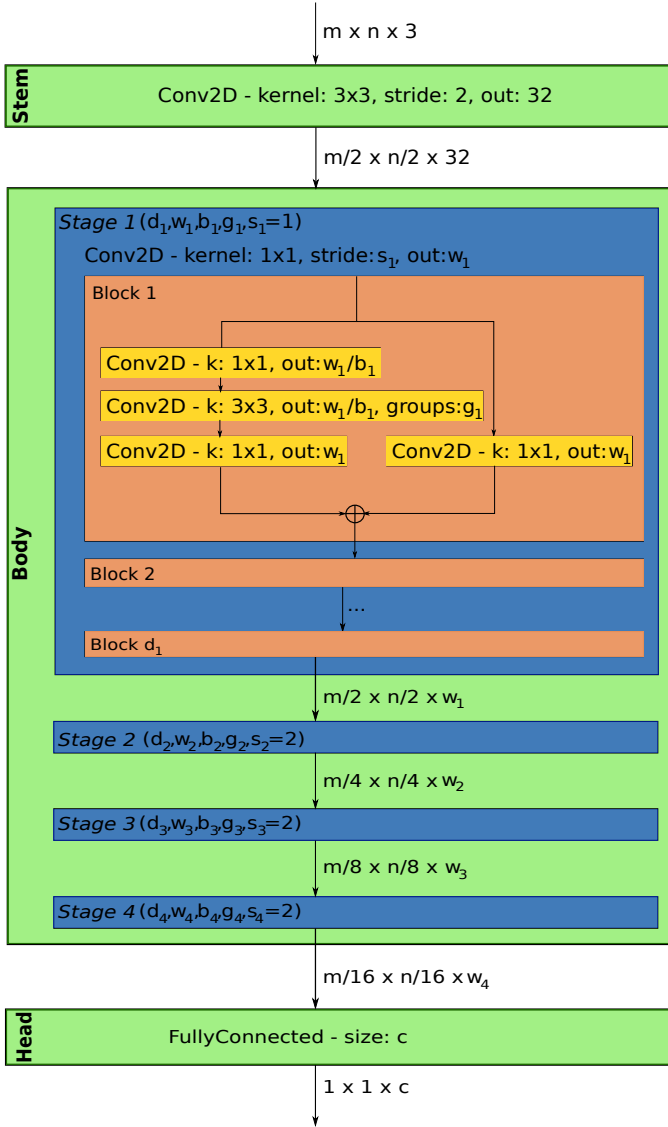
m x n x 3

Stem

Conv2D - kernel: 3x3, stride: 2, out: 32

m/2 x n/2 x 32

Body

*Stage 1* ($d_1$,$w_1$,$b_1$,$g_1$,$s_1$=1)

Conv2D - kernel: 1x1, stride: $s_1$, out: $w_1$

Block 1

Conv2D - k: 1x1, out: $w_1/b_1$

Conv2D - k: 3x3, out: $w_1/b_1$, groups: $g_1$

Conv2D - k: 1x1, out: $w_1$

Conv2D - k: 1x1, out: $w_1$

Block 2

...

Block $d_1$

m/2 x n/2 x $w_1$

*Stage 2* ($d_2$,$w_2$,$b_2$,$g_2$,$s_2$=2)

m/4 x n/4 x $w_2$

*Stage 3* ($d_3$,$w_3$,$b_3$,$g_3$,$s_3$=2)

m/8 x n/8 x $w_3$

*Stage 4* ($d_4$,$w_4$,$b_4$,$g_4$,$s_4$=2)

m/16 x n/16 x $w_4$

Head

FullyConnected - size: c

1 x 1 x c